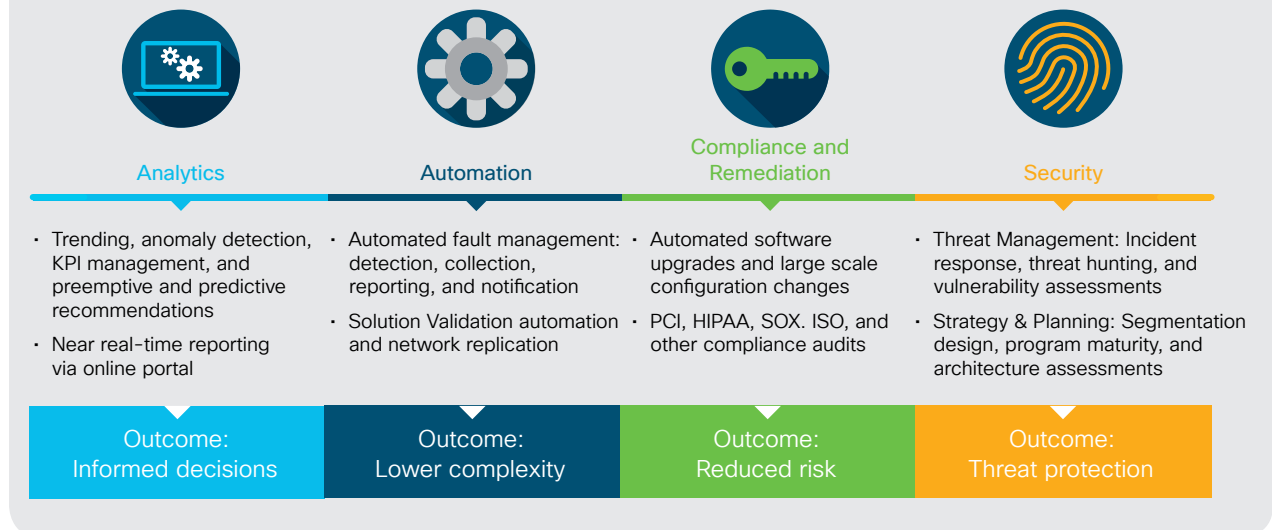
Analytics

- Trending, anomaly detection, KPI management, and preemptive and predictive recommendations
- Near real-time reporting via online portal

Outcome: Informed decisions

Automation

- Automated fault management: detection, collection, reporting, and notification
- Solution Validation automation and network replication

Outcome: Lower complexity

Compliance and Remediation

- Automated software upgrades and large scale configuration changes
- PCI, HIPAA, SOX. ISO, and other compliance audits

Outcome: Reduced risk

Security

- Threat Management: Incident response, threat hunting, and vulnerability assessments
- Strategy & Planning: Segmentation design, program maturity, and architecture assessments

Outcome: Threat protection